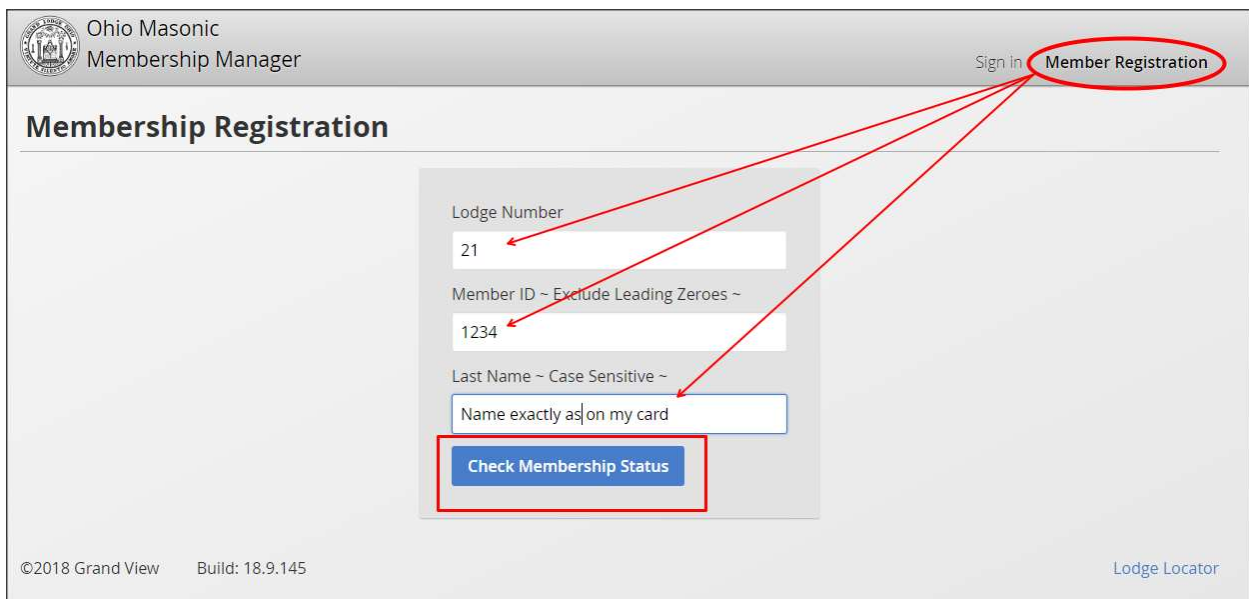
Ohio Masonic
Membership Manager

Sign in Member Registration

Membership Registration

Lodge Number
21

Member ID ~ Exclude Leading Zeroes ~
1234

Last Name ~ Case Sensitive ~
Name exactly as on my card

Check Membership Status

©2018 Grand View Build: 18.9.145

Lodge Locator